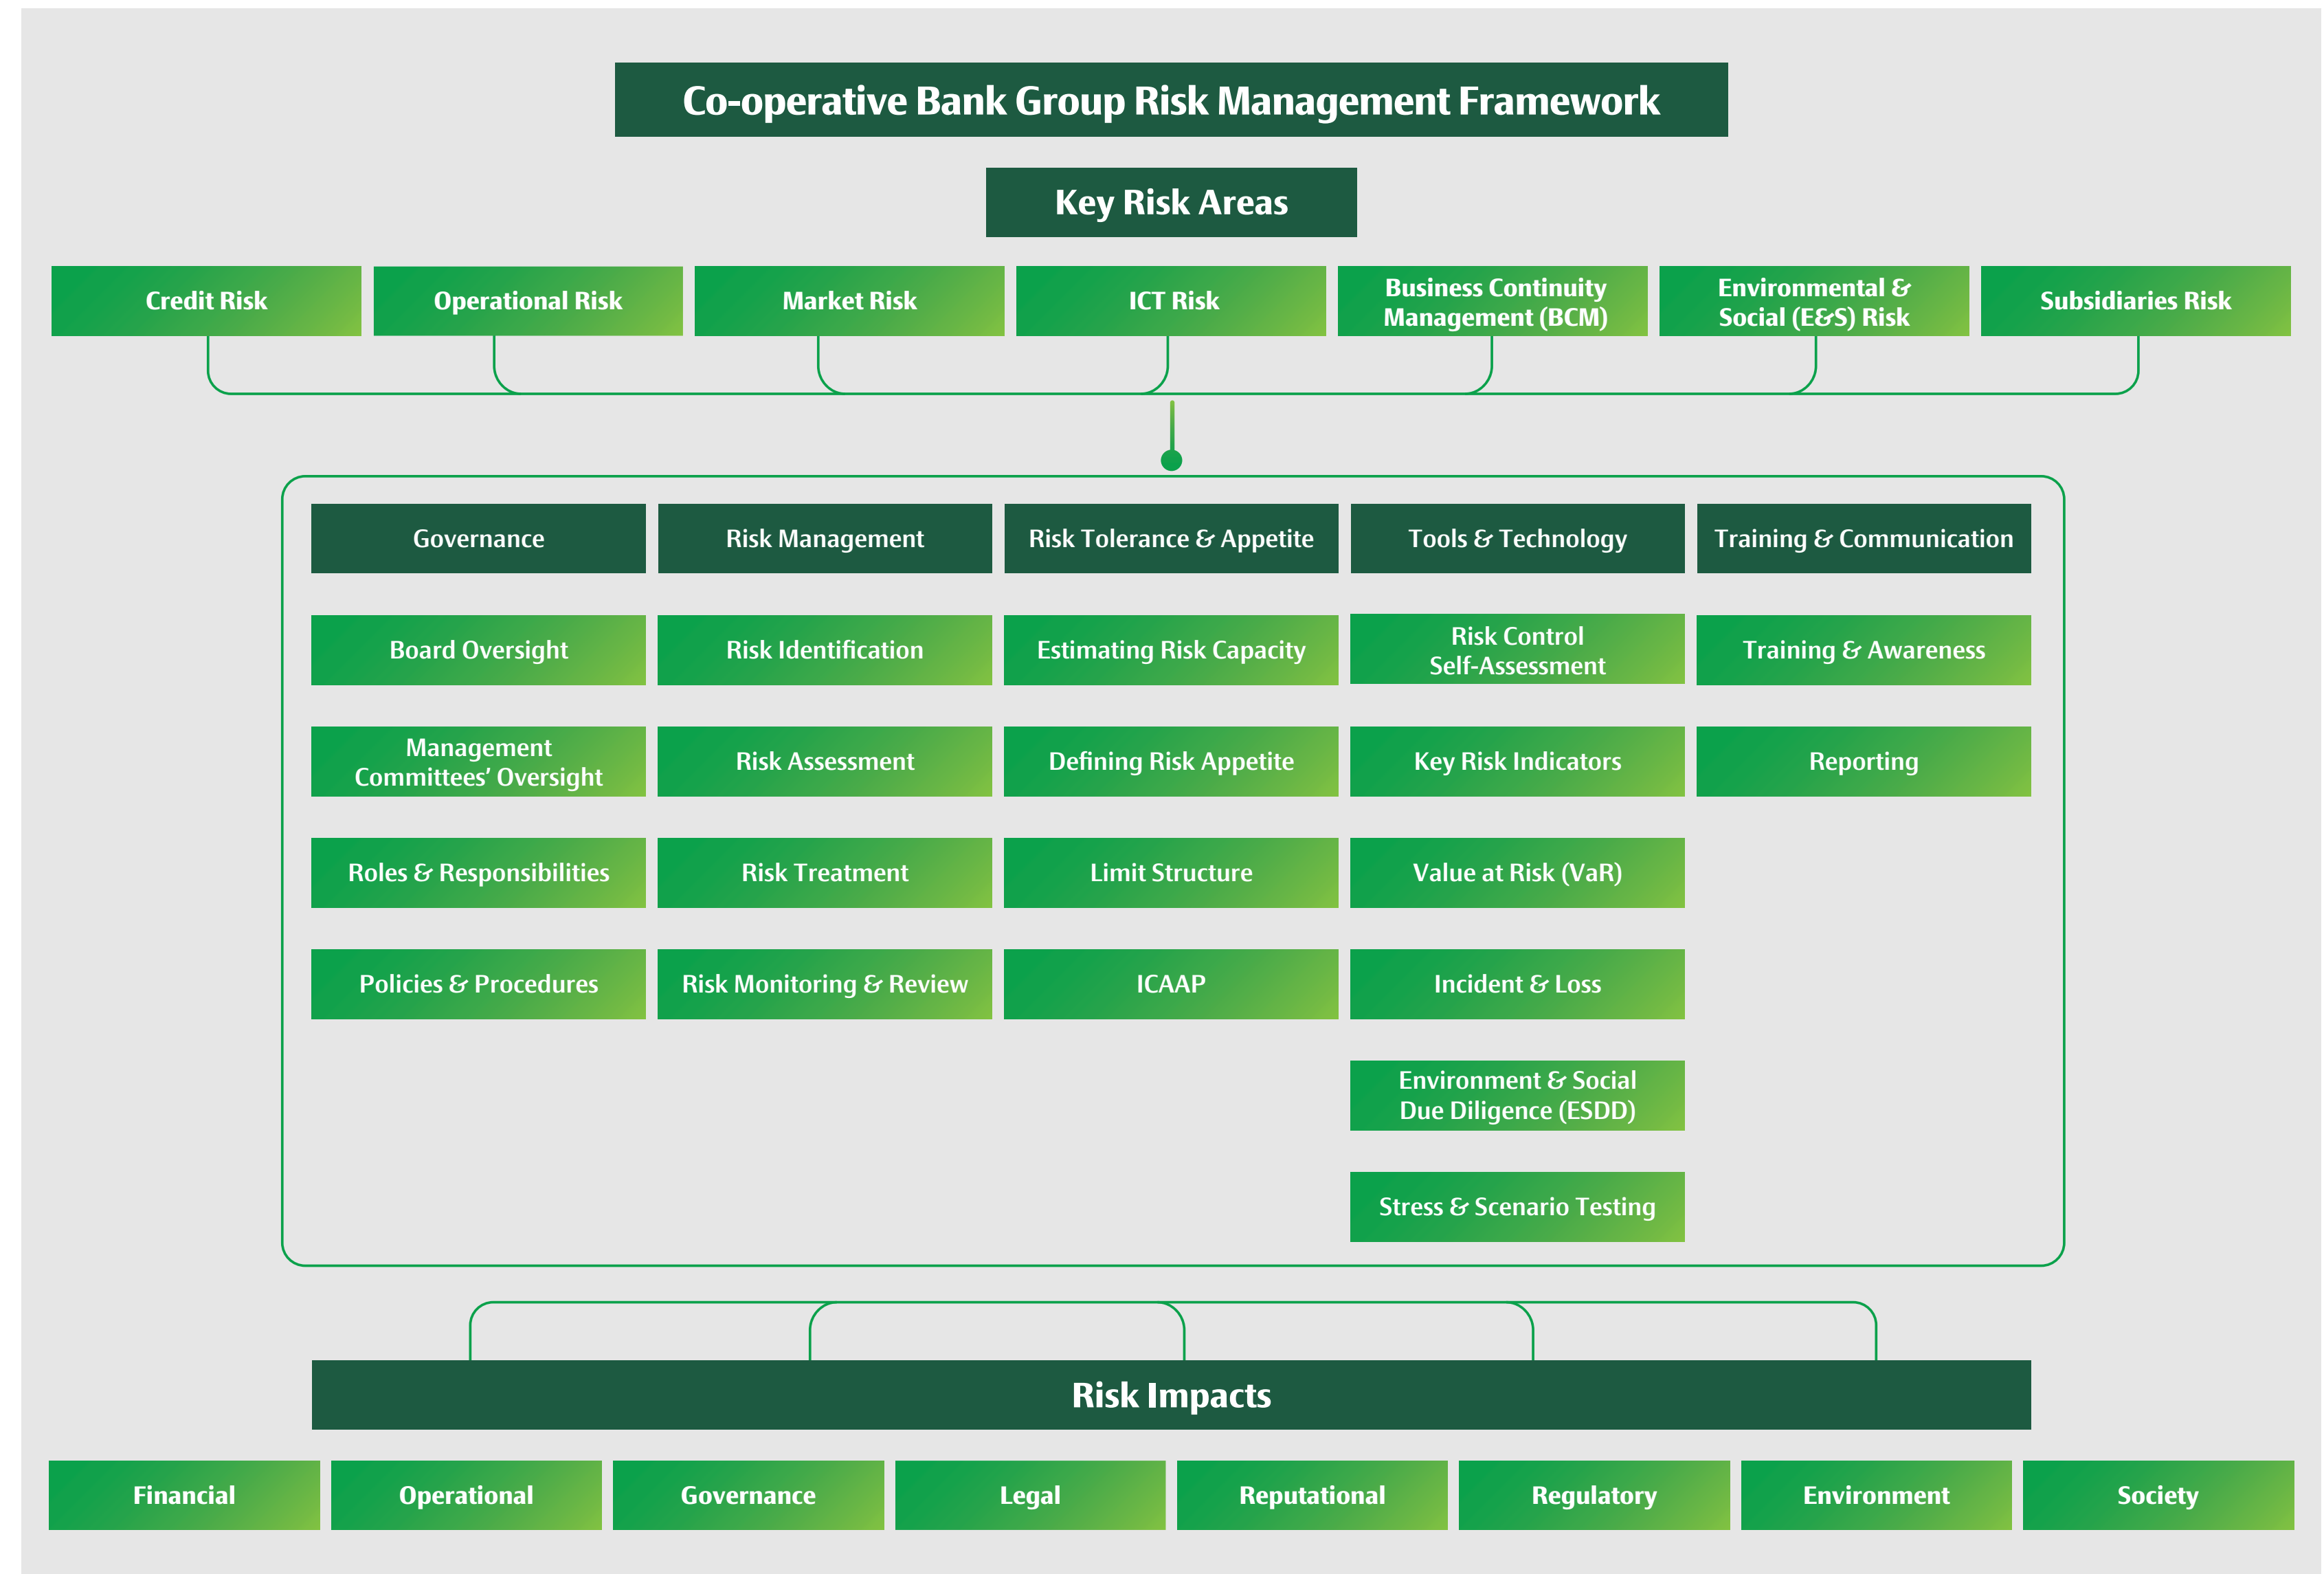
Co-operative Bank Group Risk Management Framework

Key Risk Areas

Credit Risk
Operational Risk
Market Risk
ICT Risk
Business Continuity Management (BCM)
Environmental & Social (E&S) Risk
Subsidiaries Risk

| Governance | Risk Management | Risk Tolerance & Appetite | Tools & Technology | Training & Communication |
|---|---|---|---|---|
| Board Oversight | Risk Identification | Estimating Risk Capacity | Risk Control Self-Assessment | Training & Awareness |
| Management Committees' Oversight | Risk Assessment | Defining Risk Appetite | Key Risk Indicators | Reporting |
| Roles & Responsibilities | Risk Treatment | Limit Structure | Value at Risk (VaR) | |
| Policies & Procedures | Risk Monitoring & Review | ICAAP | Incident & Loss | |
| | | | Environment & Social Due Diligence (ESDD) | |
| | | | Stress & Scenario Testing | |

Risk Impacts

Financial
Operational
Governance
Legal
Reputational
Regulatory
Environment
Society